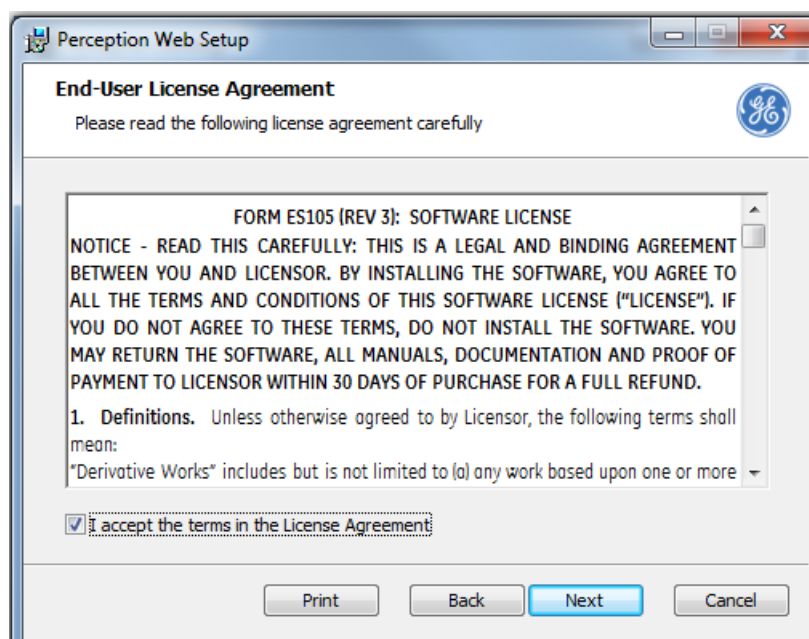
Perception Web Setup

End-User License Agreement

Please read the following license agreement carefully

GE

FORM ES105 (REV 3): SOFTWARE LICENSE

NOTICE - READ THIS CAREFULLY: THIS IS A LEGAL AND BINDING AGREEMENT BETWEEN YOU AND LICENSOR. BY INSTALLING THE SOFTWARE, YOU AGREE TO ALL THE TERMS AND CONDITIONS OF THIS SOFTWARE LICENSE ("LICENSE"). IF YOU DO NOT AGREE TO THESE TERMS, DO NOT INSTALL THE SOFTWARE. YOU MAY RETURN THE SOFTWARE, ALL MANUALS, DOCUMENTATION AND PROOF OF PAYMENT TO LICENSOR WITHIN 30 DAYS OF PURCHASE FOR A FULL REFUND.

1. Definitions. Unless otherwise agreed to by Licensor, the following terms shall mean:

"Derivative Works" includes but is not limited to (a) any work based upon one or more

I accept the terms in the License Agreement

Print Back Next Cancel